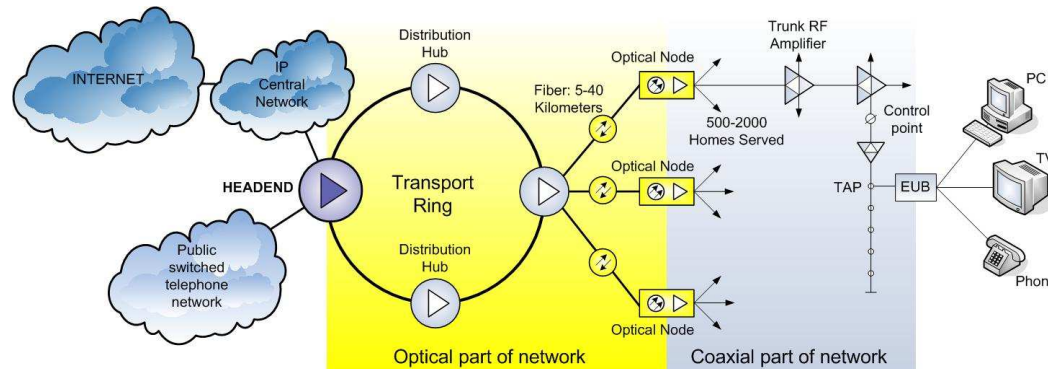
INTERNET

IP Central Network

HEADEND

Public switched telephone network

Distribution Hub

Transport Ring

Distribution Hub

Fiber: 5-40 Kilometers

Optical Node

500-2000 Homes Served

Optical Node

Optical Node

Trunk RF Amplifier

Control point

TAP

EUB

PC

TV

Phon

Optical part of network

Coaxial part of network